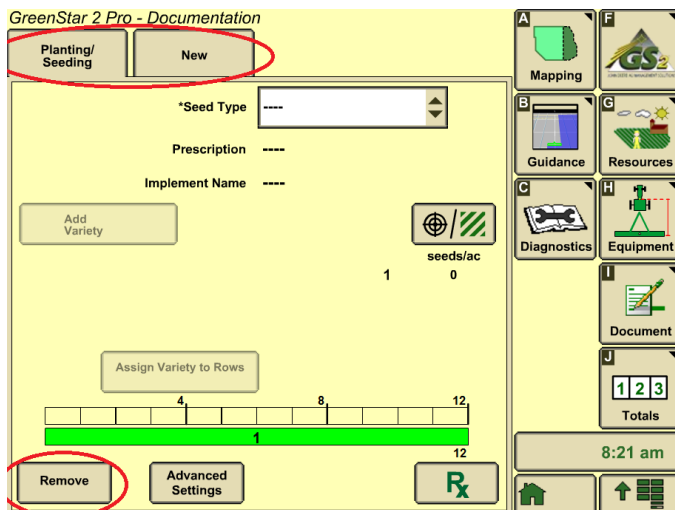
GreenStar 2 Pro - Documentation

Planting/ Seeding

New

*Seed Type ----

Prescription ----

Implement Name ----

Add Variety

seeds/ac

1 0

Assign Variety to Rows

4 8 12

1

12

Remove

Advanced Settings

A Mapping

F GS2

B Guidance

G Resources

C Diagnostics

H Equipment

I Document

J 1 2 3 Totals

8:21 am